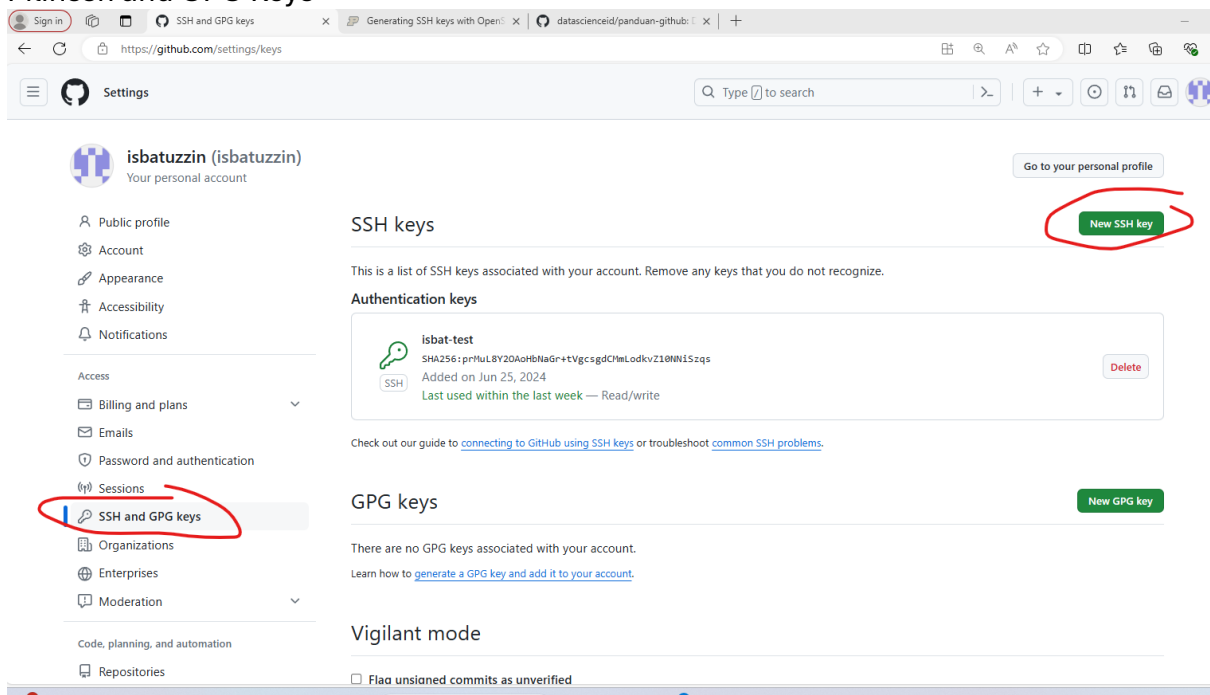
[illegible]

Sign in | SSH and GPG keys | Generating SSH keys with Open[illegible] | datascienceid/panduan-github: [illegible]

https://github.com/settings/keys

Settings

Type / to search

isbatuzzin (isbatuzzin)
Your personal account

Go to your personal profile

Public profile
Account
Appearance
Accessibility
Notifications

Access
Billing and plans
Emails
Password and authentication
Sessions
SSH and GPG keys
Organizations
Enterprises
Moderation

Code, planning, and automation
Repositories

SSH keys

New SSH key

This is a list of SSH keys associated with your account. Remove any keys that you do not recognize.

Authentication keys

isbat-test
SHA256:prMuL8Y2OAoHbNaGr+tVgcsgdCMmLodkvZ10NNiSzqs
SSH
Added on Jun 25, 2024
Last used within the last week — Read/write

Delete

Check out our guide to connecting to GitHub using SSH keys or troubleshoot common SSH problems.

GPG keys

New GPG key

There are no GPG keys associated with your account.

Learn how to generate a GPG key and add it to your account.

Vigilant mode

Flag unsigned commits as unverified